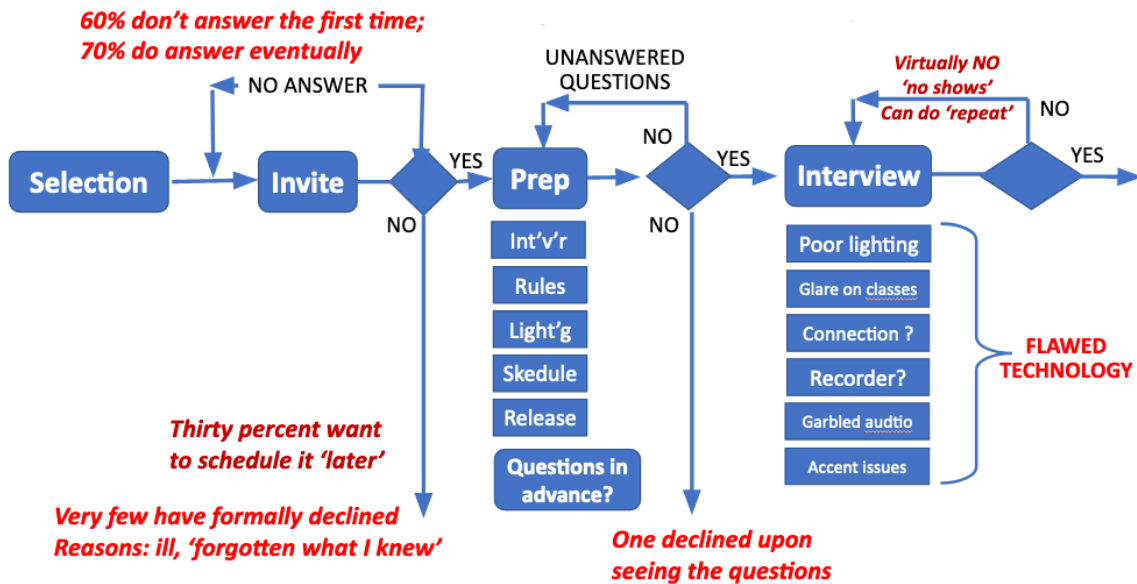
60% don't answer the first time;
70% do answer eventually

NO ANSWER

UNANSWERED QUESTIONS

Virtually NO 'no shows'
Can do 'repeat'

NO

Selection

Invite

YES

Prep

NO

YES

Interview

YES

NO

NO

Int'v'r

Rules

Light'g

Skedule

Release

Questions in advance?

Poor lighting

Glare on classes

Connection ?

Recorder?

Garbled audtio

Accent issues

FLAWED TECHNOLOGY

Thirty percent want to schedule it 'later'

Very few have formally declined
Reasons: ill, 'forgotten what I knew'

One declined upon seeing the questions